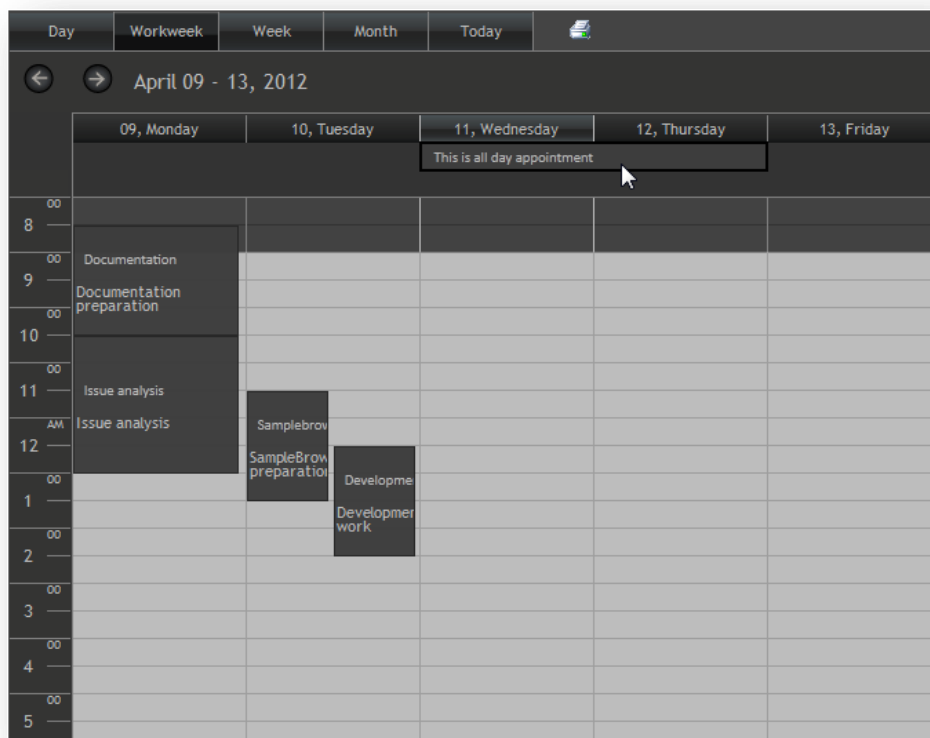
Day Workweek Week Month Today

April 09 - 13, 2012

09, Monday 10, Tuesday 11, Wednesday 12, Thursday 13, Friday

This is all day appointment

8 00
9 00
10 00
11 00
12 AM
1 00
2 00
3 00
4 00
5 00

Documentation
Documentation preparation

Issue analysis
Issue analysis

Samplebrov
SampleBrow preparatior

Developme
Developmer work